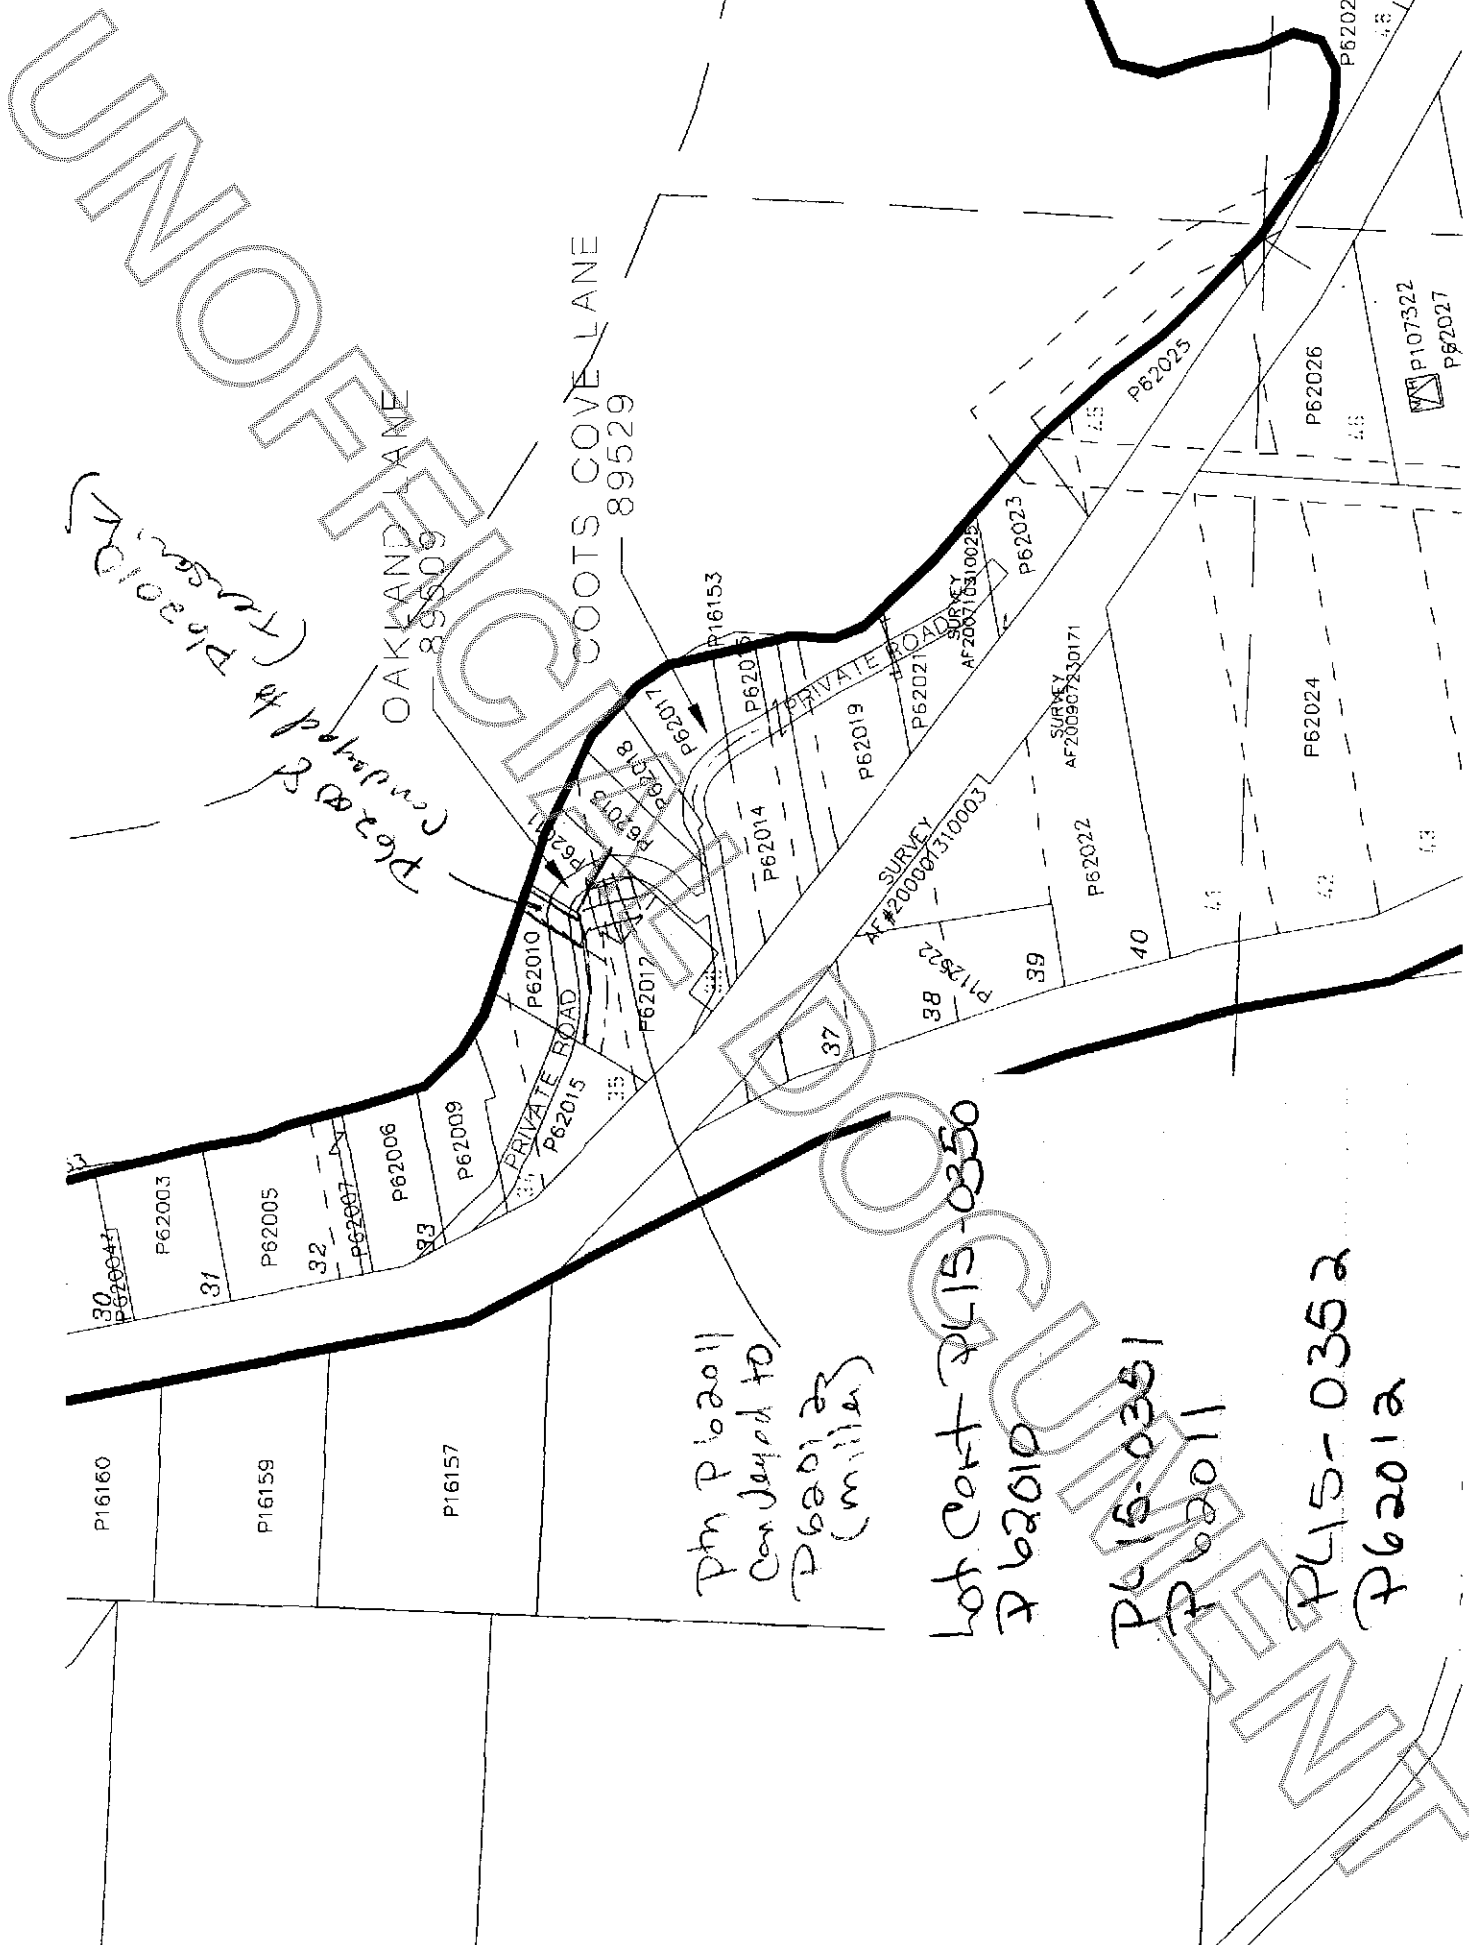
UNOFFICIAL DOCUMENT

P62020 consolidated to P62010 (Flaxson)

OAKLAND LANE
89509

COOTS COVE LANE
89529

P16153
P62017
P62016
P62018
P62019
P62013
P62021
P62010
P62012
P62014
P62019
P62021
P62023
P62025
P62026
P107322
P62027
P6202
SURVEY AF20071010025
SURVEY AF200907230171
SURVEY AF#200001310003
P62024
P62022
P112622
PRIVATE ROAD
PRIVATE ROAD
P62015
P62009
P62006
P62007
P62005
P62003
P62004
P16160
P16159
P16157

30
31
32
33
34
35
37
38
39
40
41
42
43
45
46
48

Ptn P62011 conveyed to P62012 (miller)

Lot Cert PL15-0350
P62010
PL15-0351
P62011
PL15-0352
P62012